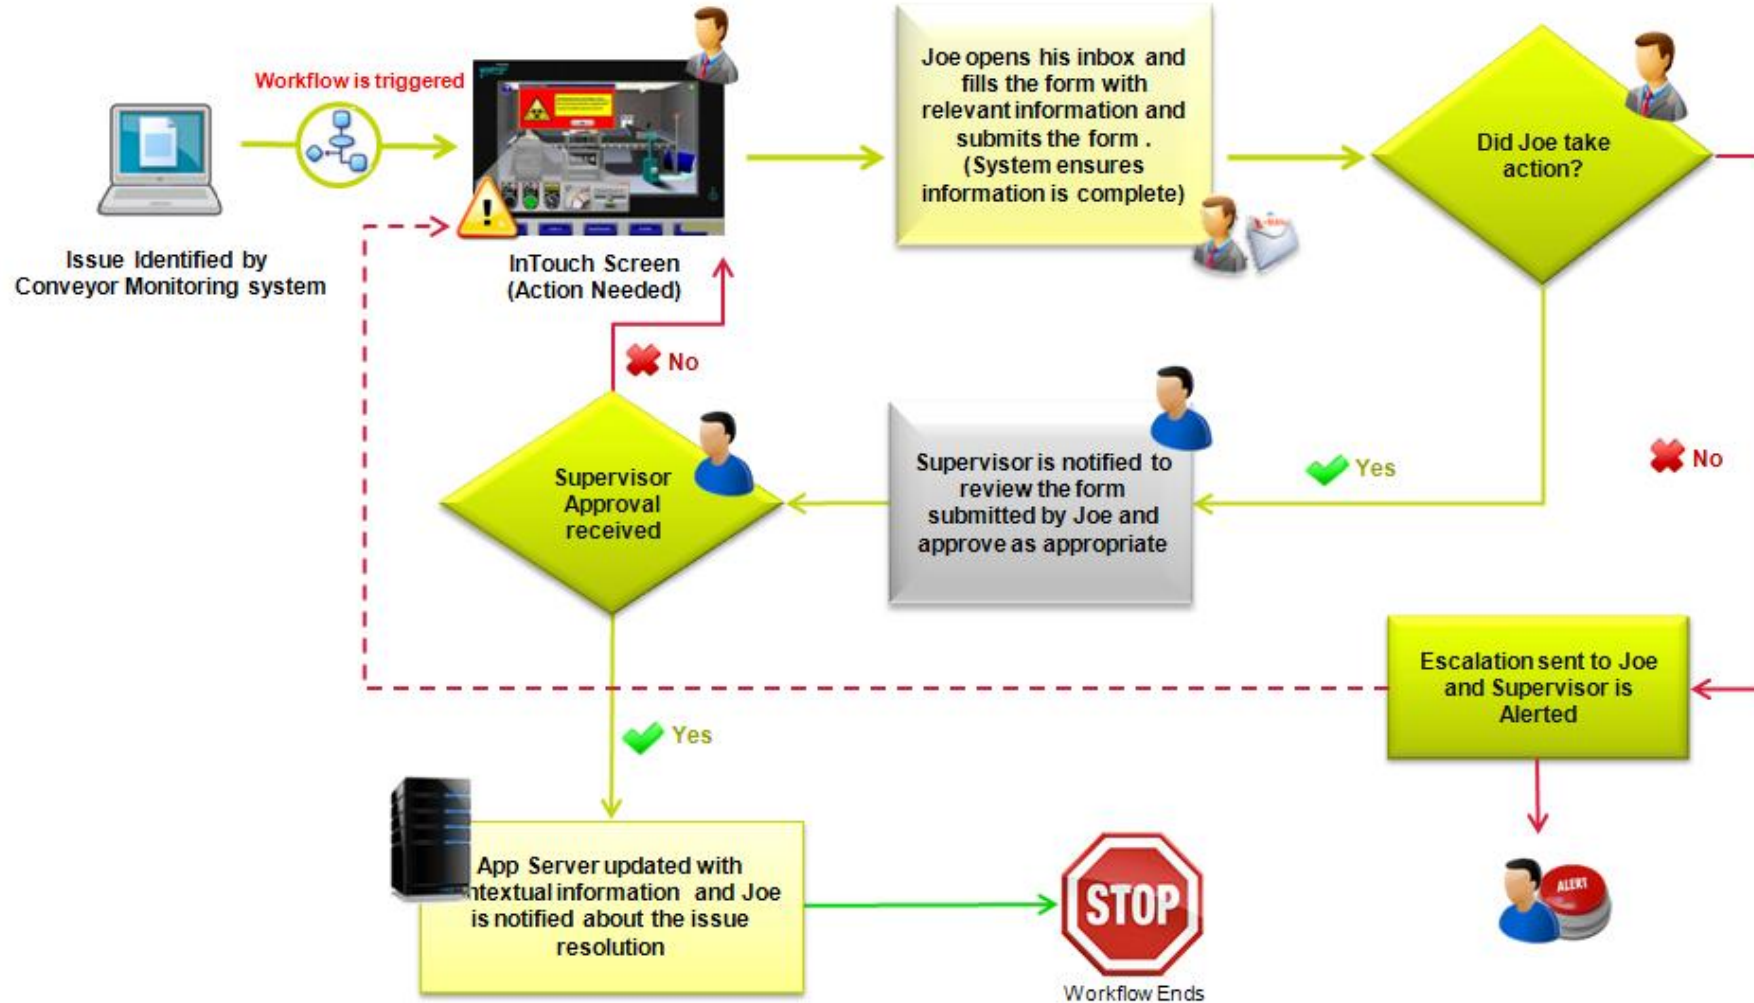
Issue Identified by Conveyor Monitoring system

Workflow is triggered

InTouch Screen (Action Needed)

Joe opens his inbox and fills the form with relevant information and submits the form . (System ensures information is complete)

Did Joe take action?

No

Yes

Supervisor Approval received

Supervisor is notified to review the form submitted by Joe and approve as appropriate

No

Escalation sent to Joe and Supervisor is Alerted

Yes

App Server updated with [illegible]ntextual information and Joe is notified about the issue resolution

STOP

Workflow Ends

ALERT